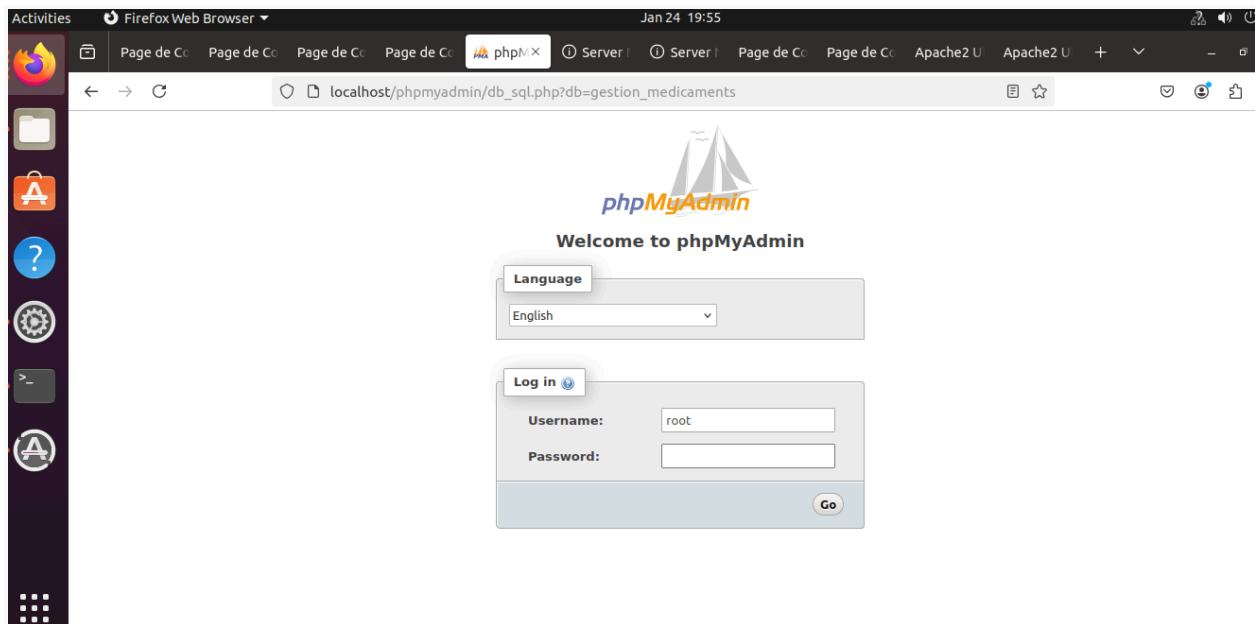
Activities Firefox Web Browser Jan 24 19:55

Page de Co Page de Co Page de Co Page de Co phpM × Server Server Page de Co Page de Co Apache2 U Apache2 U +

localhost/phpmyadmin/db_sql.php?db=gestion_medicaments

phpMyAdmin

Welcome to phpMyAdmin

Language

English

Log in

Username: root

Password:

Go